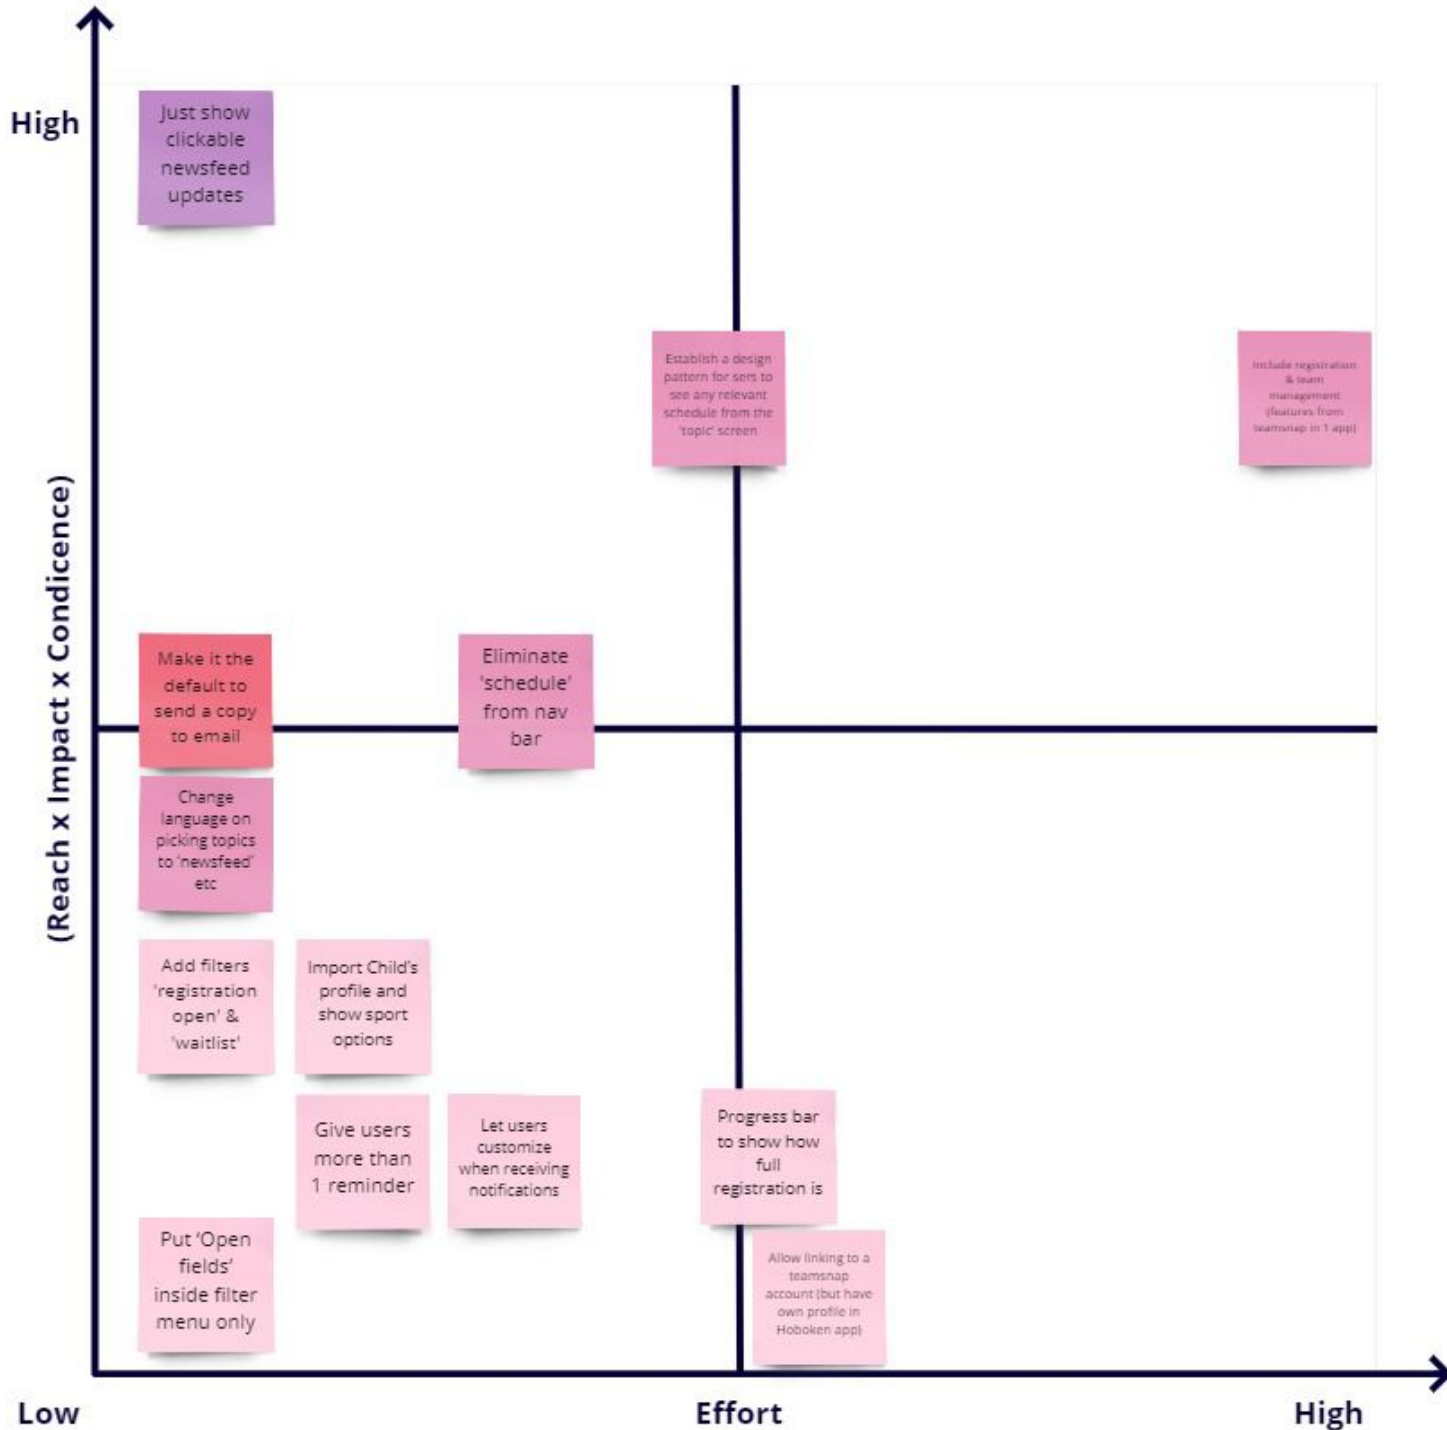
High

(Reach x Impact x Condicence)

Just show clickable newsfeed updates

Establish a design pattern for sers to see any relevant schedule from the 'topic' screen

Include registration & team management (features from teamsnap in 1 app)

Make it the default to send a copy to email

Eliminate 'schedule' from nav bar

Change language on picking topics to 'newsfeed' etc

Add filters 'registration open' & 'waitlist'

Import Child's profile and show sport options

Give users more than 1 reminder

Let users customize when receiving notifications

Progress bar to show how full registration is

Put 'Open fields' inside filter menu only

Allow linking to a teamsnap account (but have own profile in Hoboken app)

Low

Effort

High